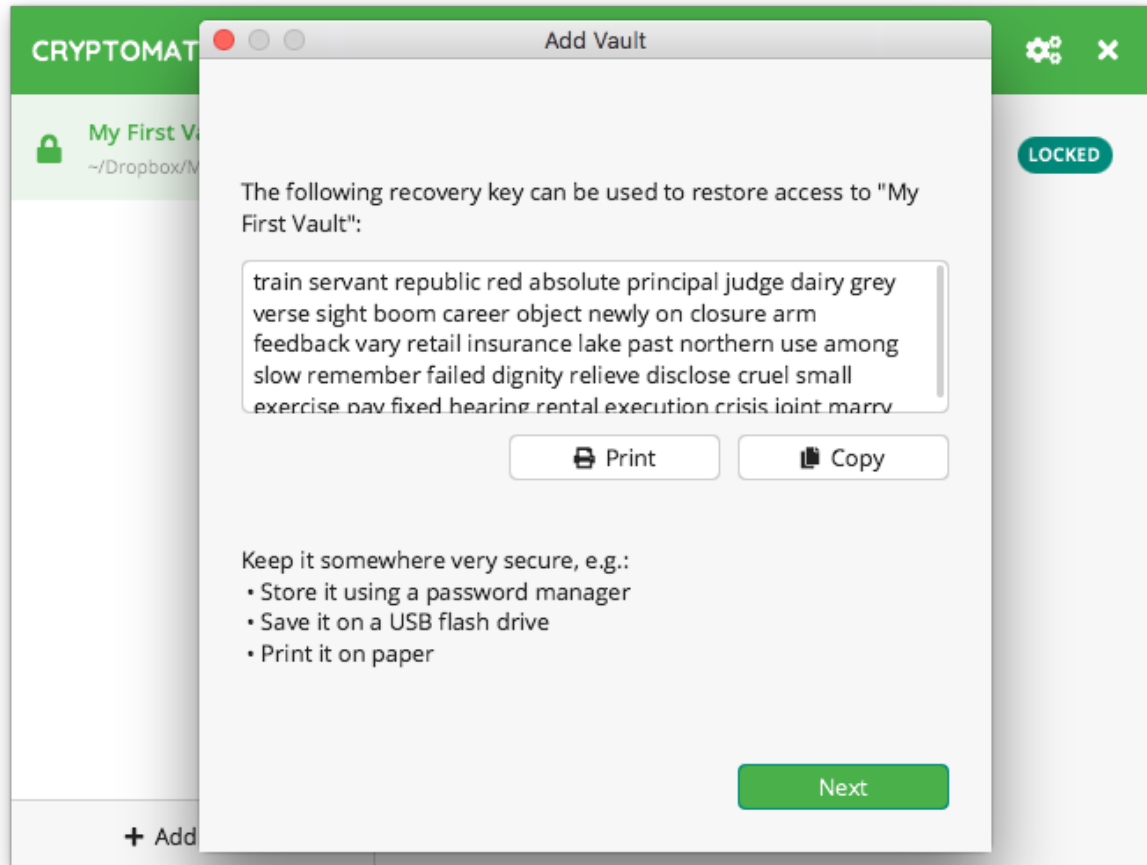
CRYPTOMAT

My First Va

~/Dropbox/M

LOCKED

Add Vault

The following recovery key can be used to restore access to "My First Vault":

train servant republic red absolute principal judge dairy grey verse sight boom career object newly on closure arm feedback vary retail insurance lake past northern use among slow remember failed dignity relieve disclose cruel small exercise pay fixed hearing rental execution crisis joint marry

Print

Copy

Keep it somewhere very secure, e.g.:
• Store it using a password manager
• Save it on a USB flash drive
• Print it on paper

Next

+ Add